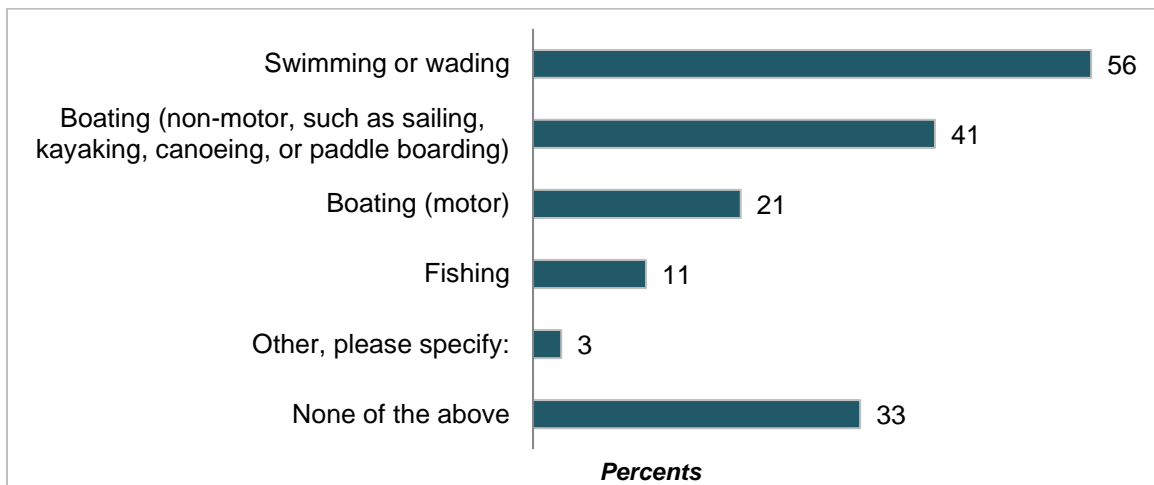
| | |
|---|---|
| Swimming or wading | 56 |
| Boating (non-motor, such as sailing, kayaking, canoeing, or paddle boarding) | 41 |
| Boating (motor) | 21 |
| Fishing | 11 |
| Other, please specify: | 3 |
| None of the above | 33 |

Percents